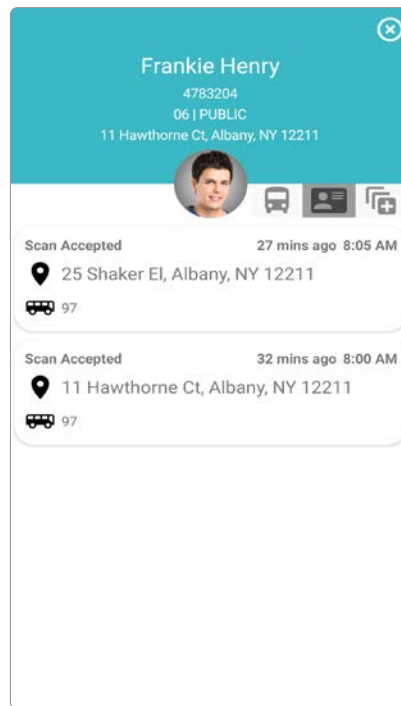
Frankie Henry
4783204
06 | PUBLIC
11 Hawthorne Ct, Albany, NY 12211

Scan Accepted 27 mins ago 8:05 AM
25 Shaker El, Albany, NY 12211
97

Scan Accepted 32 mins ago 8:00 AM
11 Hawthorne Ct, Albany, NY 12211
97